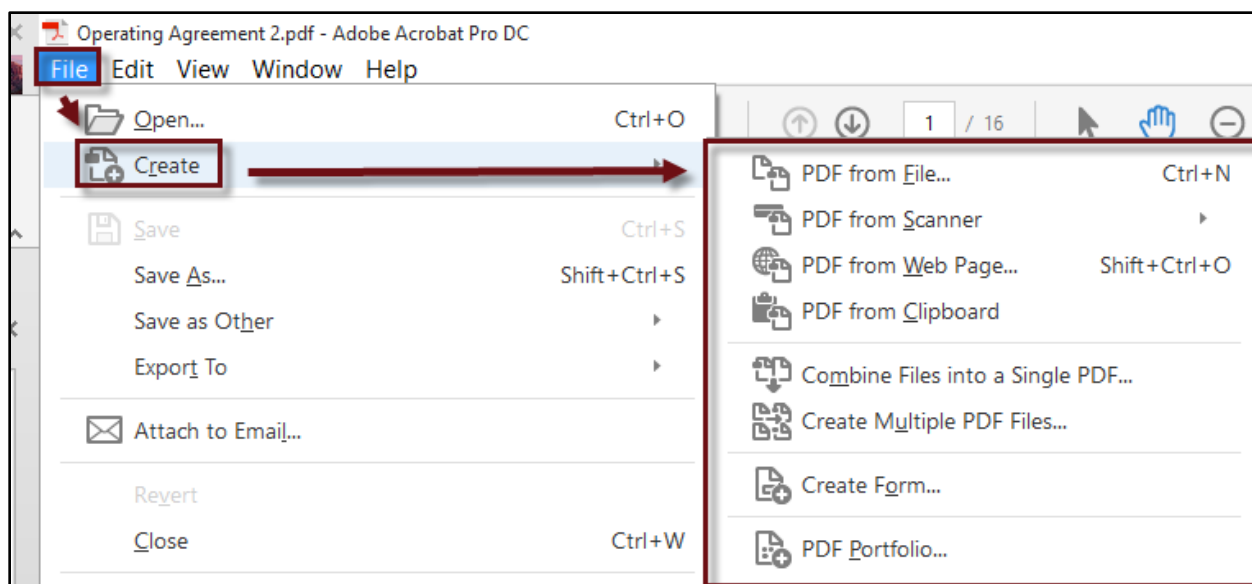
Operating Agreement 2.pdf - Adobe Acrobat Pro DC

File Edit View Window Help

1 / 16

Open... Ctrl+O
Create
Save Ctrl+S
Save As... Shift+Ctrl+S
Save as Other
Export To
Attach to Email...
Revert
Close Ctrl+W

PDF from File... Ctrl+N
PDF from Scanner
PDF from Web Page... Shift+Ctrl+O
PDF from Clipboard
Combine Files into a Single PDF...
Create Multiple PDF Files...
Create Form...
PDF Portfolio...